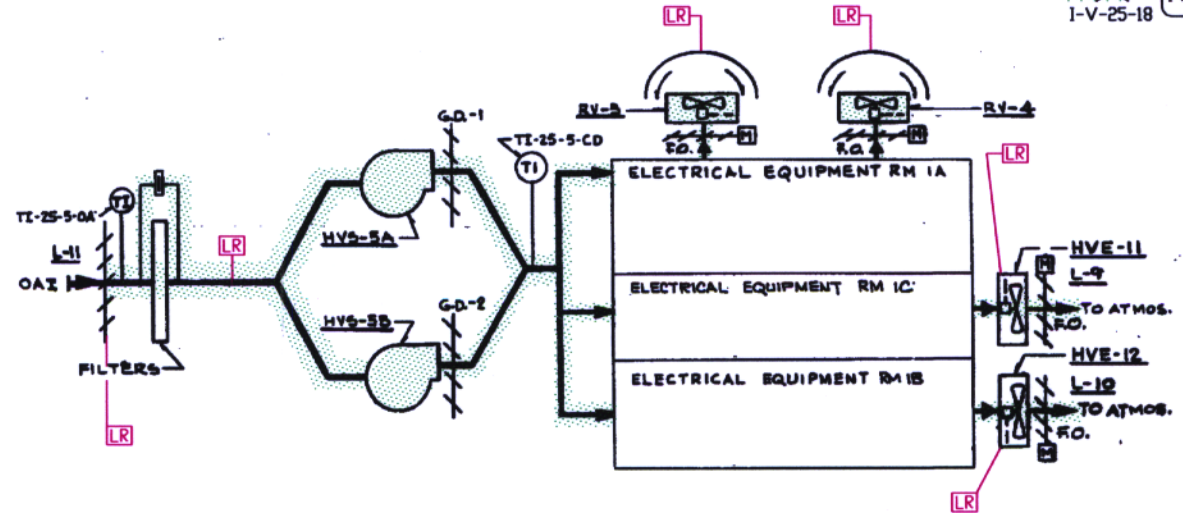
I-V-25-18

LR

LR

RV-3

RV-4

F.O.

F.O.

G.D.-1

TI-25-5-CD

TI

LR

ELECTRICAL EQUIPMENT RM 1A

TI-25-5-OA

TI

L-11

OAI

LR

HVS-5A

HVE-11

L-9

TO ATMOS.

F.O.

ELECTRICAL EQUIPMENT RM 1C

HVS-5B

G.D.-2

FILTERS

HVE-12

L-10

TO ATMOS.

F.O.

ELECTRICAL EQUIPMENT RM 1B

LR

LR